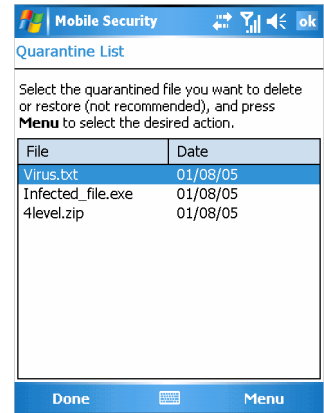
Mobile Security

ok

Quarantine List

Select the quarantined file you want to delete or restore (not recommended), and press **Menu** to select the desired action.

| File | Date |
|---|---|
| Virus.txt | 01/08/05 |
| Infected_file.exe | 01/08/05 |
| 4level.zip | 01/08/05 |

Done

Menu